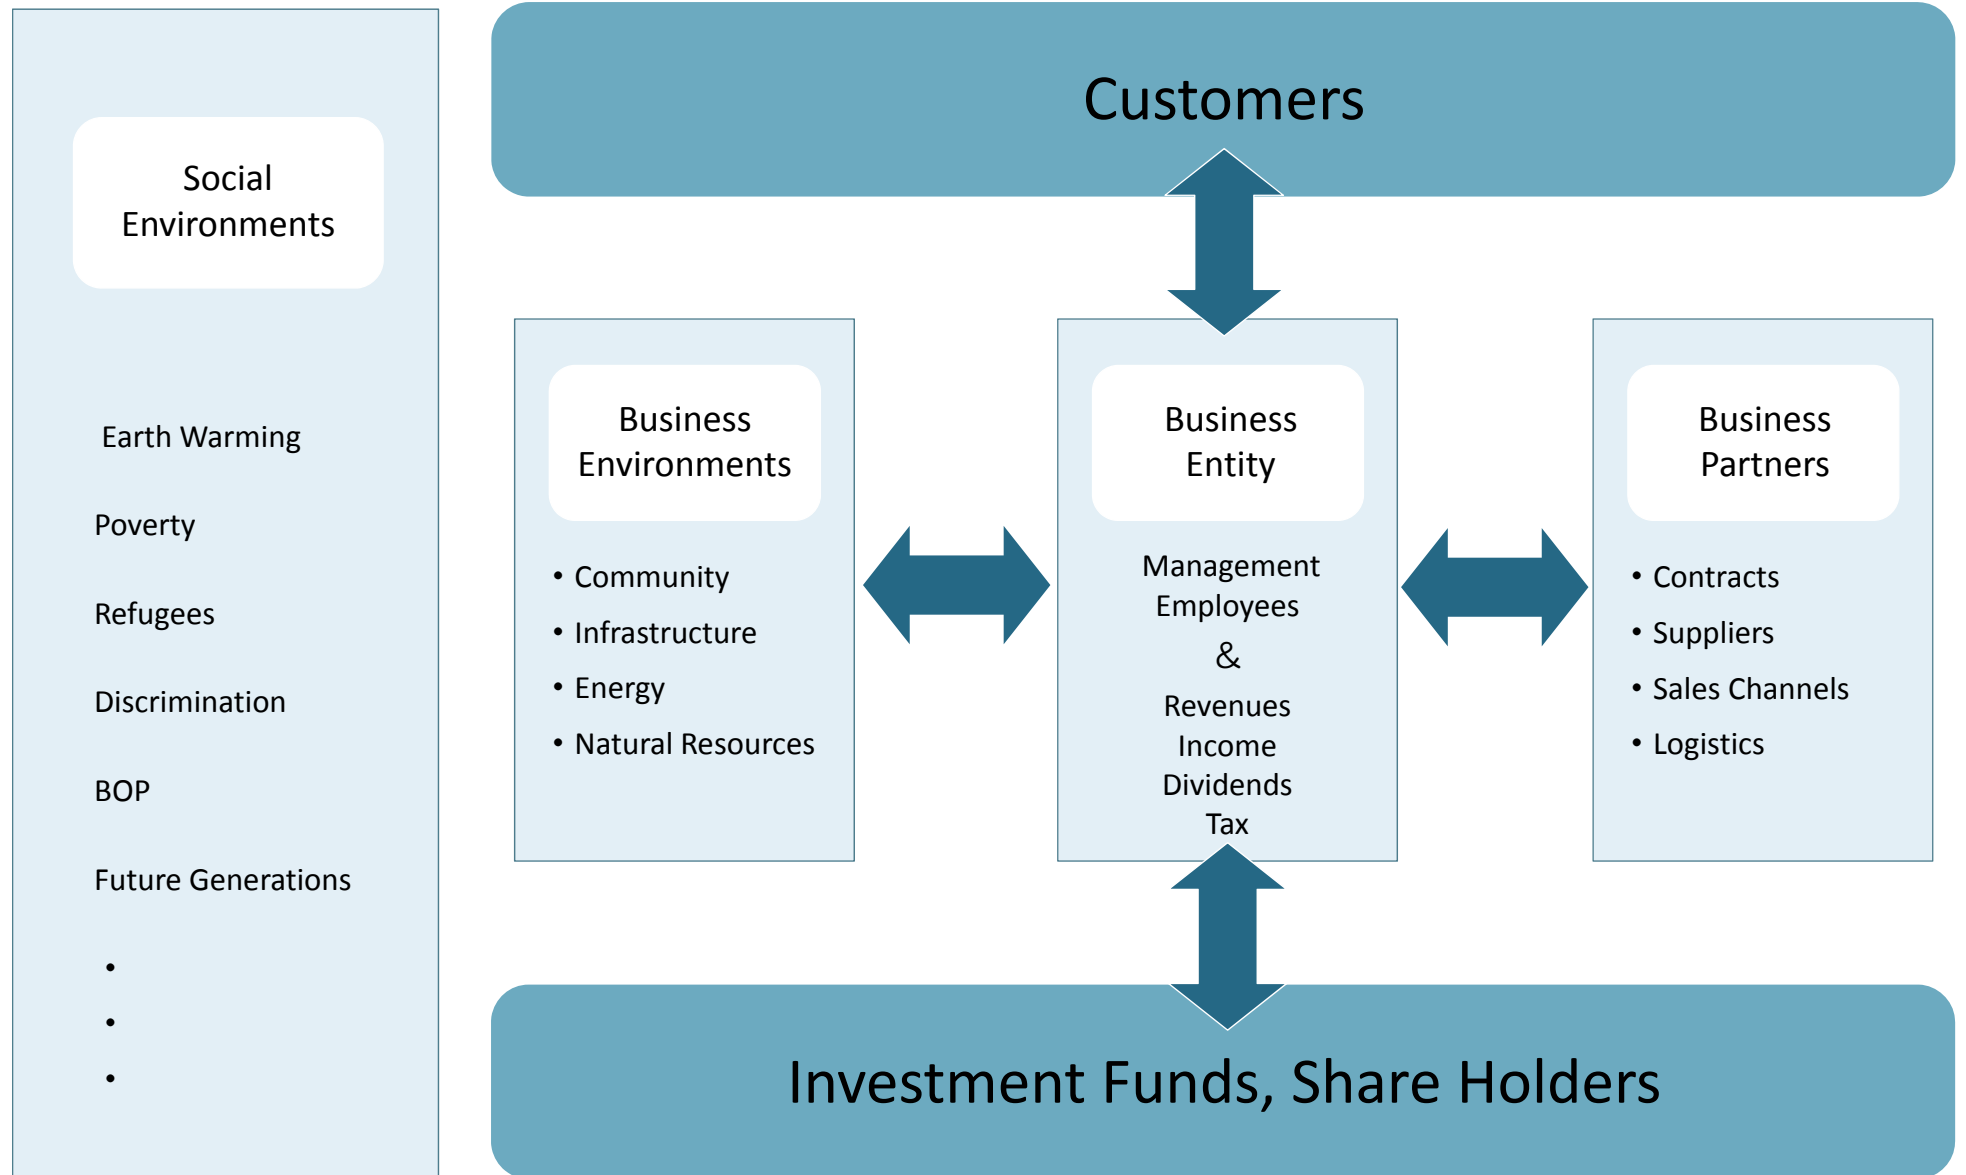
Social Environments

Earth Warming

Poverty

Refugees

Discrimination

BOP

Future Generations

•
•
•

Customers

Business Environments

• Community
• Infrastructure
• Energy
• Natural Resources

Business Entity

Management
Employees
&
Revenues
Income
Dividends
Tax

Business Partners

• Contracts
• Suppliers
• Sales Channels
• Logistics

Investment Funds, Share Holders